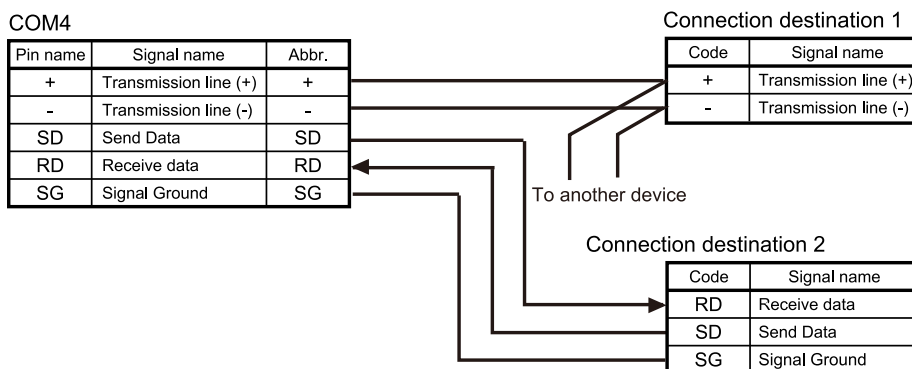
COM4

| Pin name | Signal name | Abbr. |
|---|---|---|
| + | Transmission line (+) | + |
| - | Transmission line (-) | - |
| SD | Send Data | SD |
| RD | Receive data | RD |
| SG | Signal Ground | SG |

Connection destination 1

| Code | Signal name |
|---|---|
| + | Transmission line (+) |
| - | Transmission line (-) |

To another device

Connection destination 2

| Code | Signal name |
|---|---|
| RD | Receive data |
| SD | Send Data |
| SG | Signal Ground |